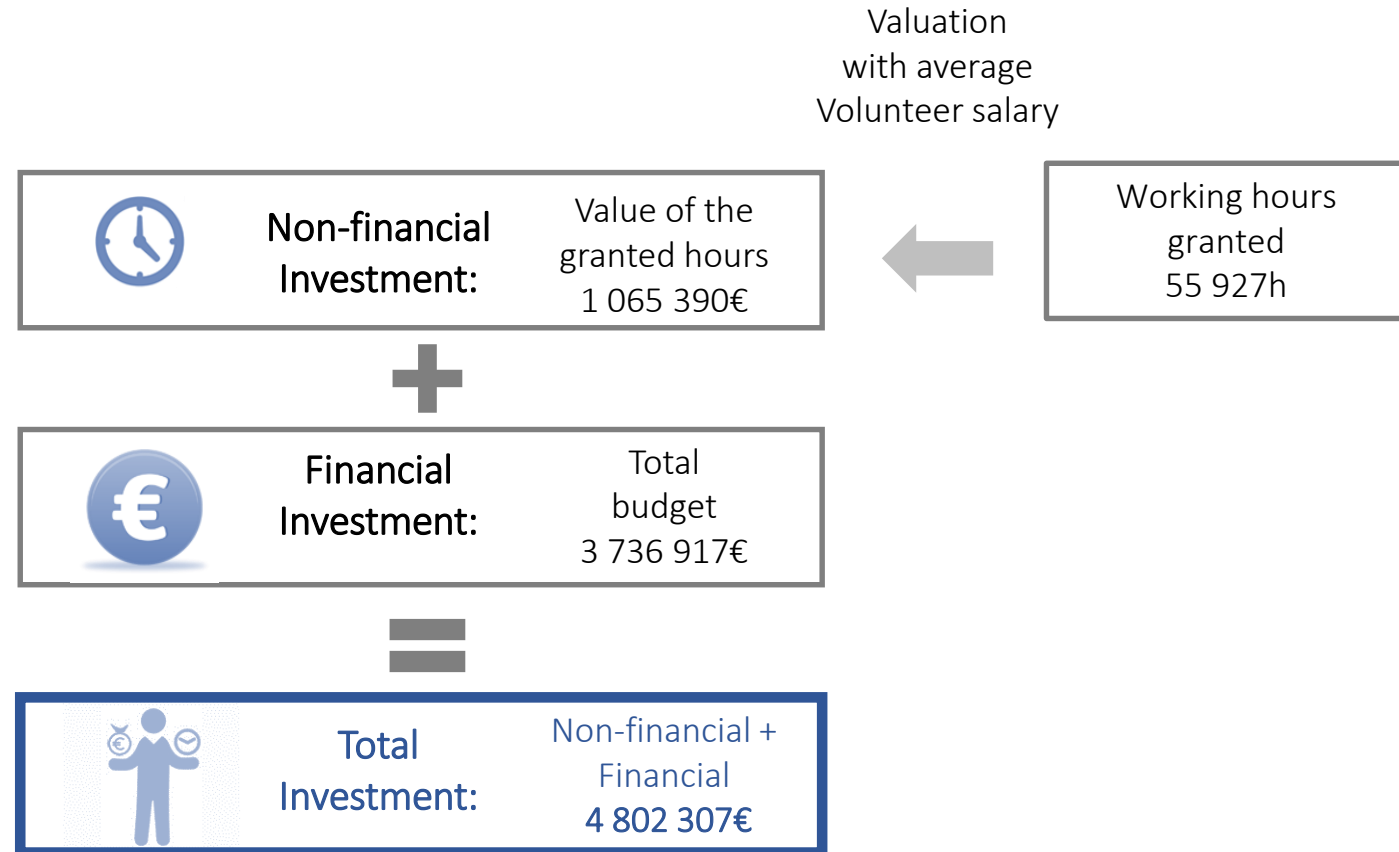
Valuation with average Volunteer salary

Non-financial Investment:

Value of the granted hours 1 065 390€

Working hours granted 55 927h

Financial Investment:

Total budget 3 736 917€

Total Investment:

Non-financial + Financial 4 802 307€